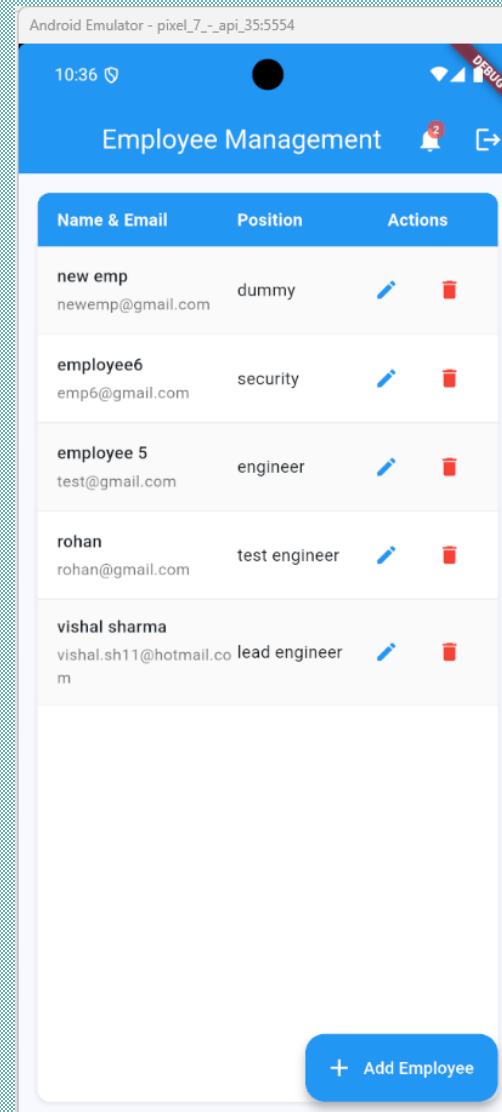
Android Emulator - pixel_7_-_api_35:5554

10:36

DEBUG

Employee Management

2

| Name & Email | Position | Actions |
|---|---|---|
| new emp newemp@gmail.com | dummy | |
| employee6 emp6@gmail.com | security | |
| employee 5 test@gmail.com | engineer | |
| rohan rohan@gmail.com | test engineer | |
| vishal sharma vishal.sh11@hotmail.com | lead engineer | |

+ Add Employee